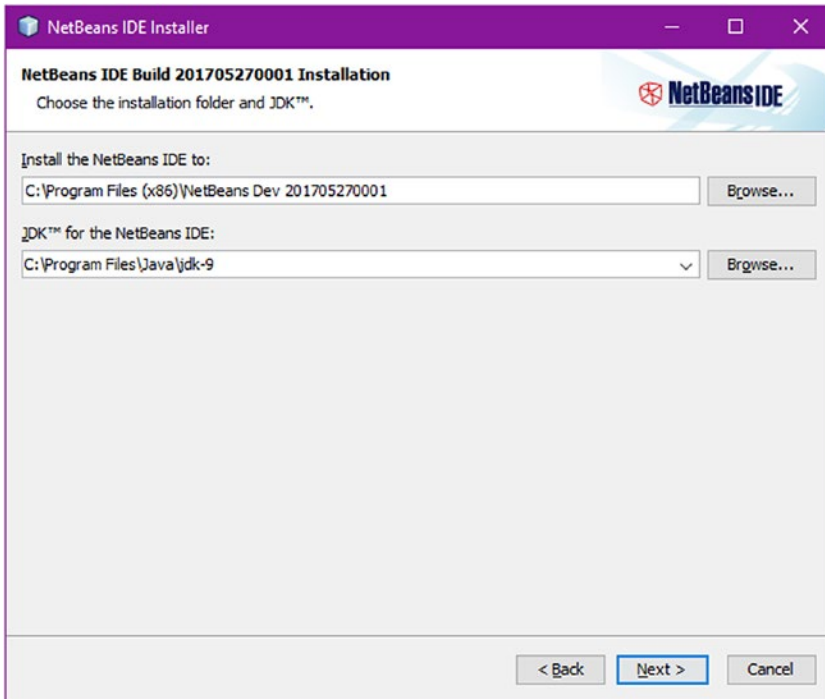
NetBeans IDE Installer

NetBeans IDE Build 201705270001 Installation

Choose the installation folder and JDK™.

NetBeans IDE

Install the NetBeans IDE to:

C:\Program Files (x86)\NetBeans Dev 201705270001

Browse...

JDK™ for the NetBeans IDE:

C:\Program Files\Java\jdk-9

Browse...

< Back

Next >

Cancel